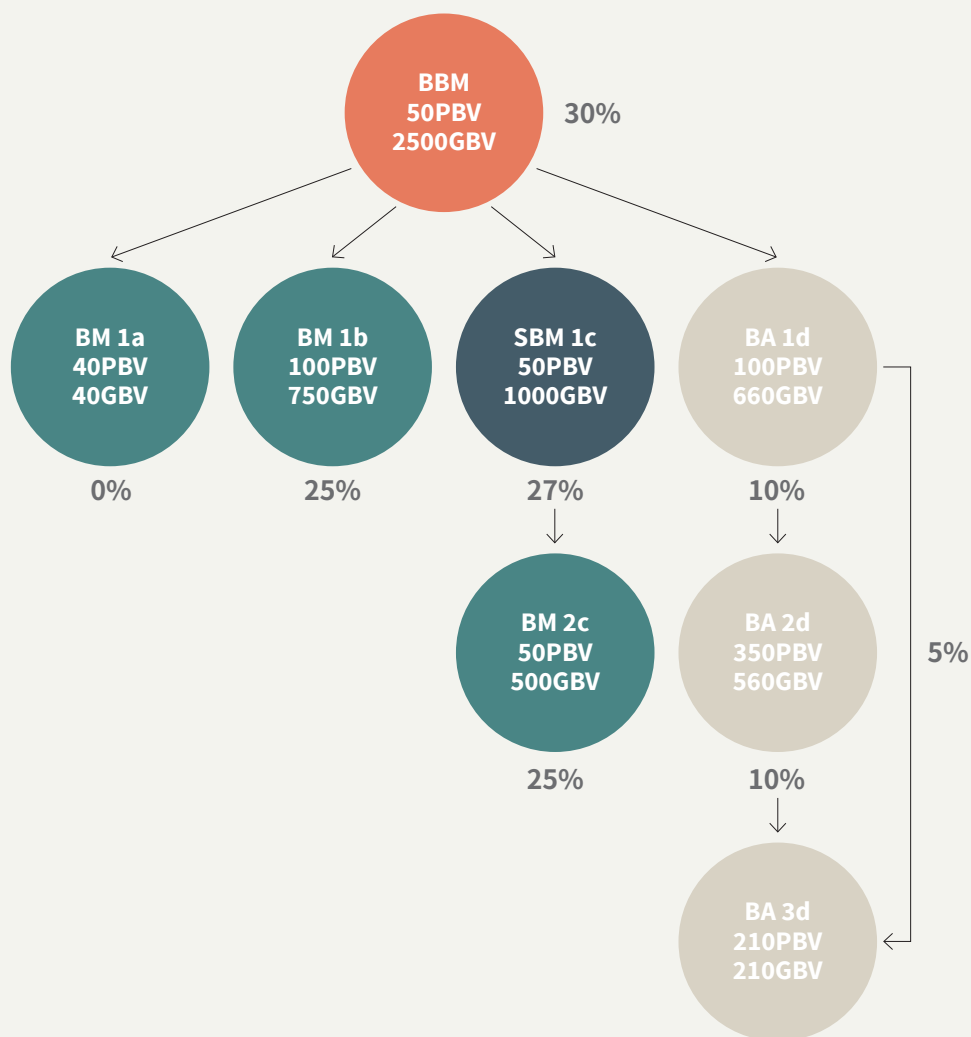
BBM
50PBV
2500GBV

30%

BM 1a
40PBV
40GBV

0%

BM 1b
100PBV
750GBV

25%

SBM 1c
50PBV
1000GBV

27%

BA 1d
100PBV
660GBV

10%

BM 2c
50PBV
500GBV

25%

BA 2d
350PBV
560GBV

10%

5%

BA 3d
210PBV
210GBV